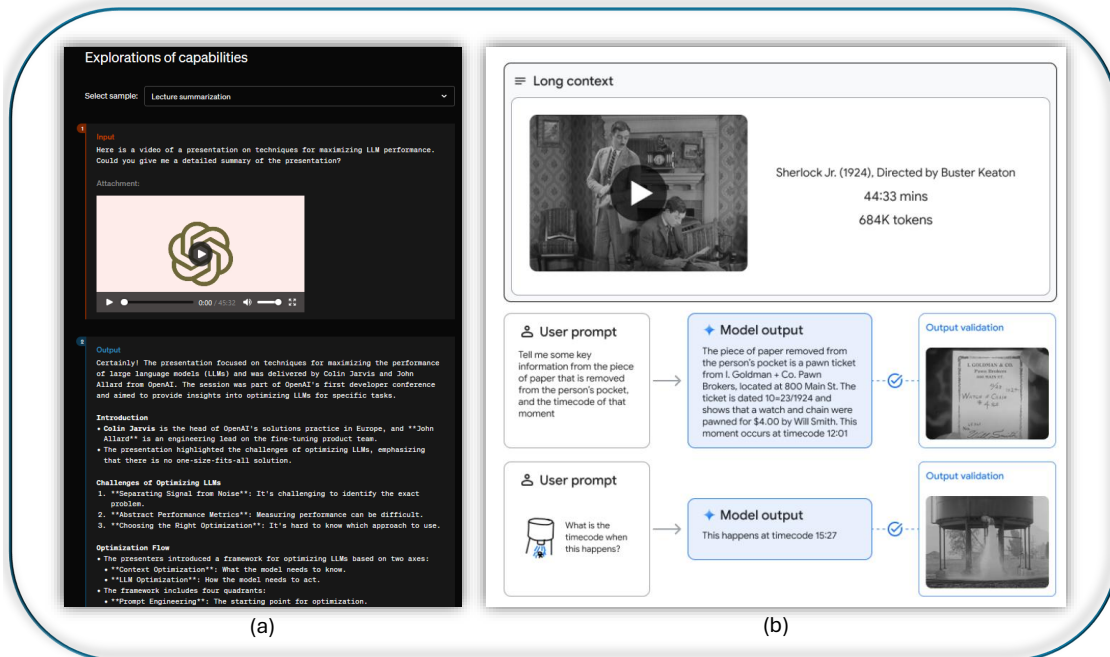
Explorations of capabilities

Select sample: Lecture summarization

1

Input

Here is a video of a presentation on techniques for maximizing LLM performance. Could you give me a detailed summary of the presentation?

Attachment:

0:00 / 45:32

2

Output

Certainly! The presentation focused on techniques for maximizing the performance of large language models (LLMs) and was delivered by Colin Jarvis and John Allard from OpenAI. The session was part of OpenAI's first developer conference and aimed to provide insights into optimizing LLMs for specific tasks.

Introduction

• **Colin Jarvis** is the head of OpenAI's solutions practice in Europe, and **John Allard** is an engineering lead on the fine-tuning product team.
• The presentation highlighted the challenges of optimizing LLMs, emphasizing that there is no one-size-fits-all solution.

Challenges of Optimizing LLMs

1. **Separating Signal from Noise**: It's challenging to identify the exact problem.
2. **Abstract Performance Metrics**: Measuring performance can be difficult.
3. **Choosing the Right Optimization**: It's hard to know which approach to use.

Optimization Flow

• The presenters introduced a framework for optimizing LLMs based on two axes:
• **Context Optimization**: What the model needs to know.
• **LLM Optimization**: How the model needs to act.
• The framework includes four quadrants:
• **Prompt Engineering**: The starting point for optimization.

(a)

Long context

Sherlock Jr. (1924), Directed by Buster Keaton
44:33 mins
684K tokens

User prompt

Tell me some key information from the piece of paper that is removed from the person's pocket, and the timecode of that moment

Model output

The piece of paper removed from the person's pocket is a pawn ticket from I. Goldman + Co. Pawn Brokers, located at 800 Main St. The ticket is dated 10=23/1924 and shows that a watch and chain were pawned for $4.00 by Will Smith. This moment occurs at timecode 12:01

Output validation

User prompt

What is the timecode when this happens?

Model output

This happens at timecode 15:27

Output validation

(b)